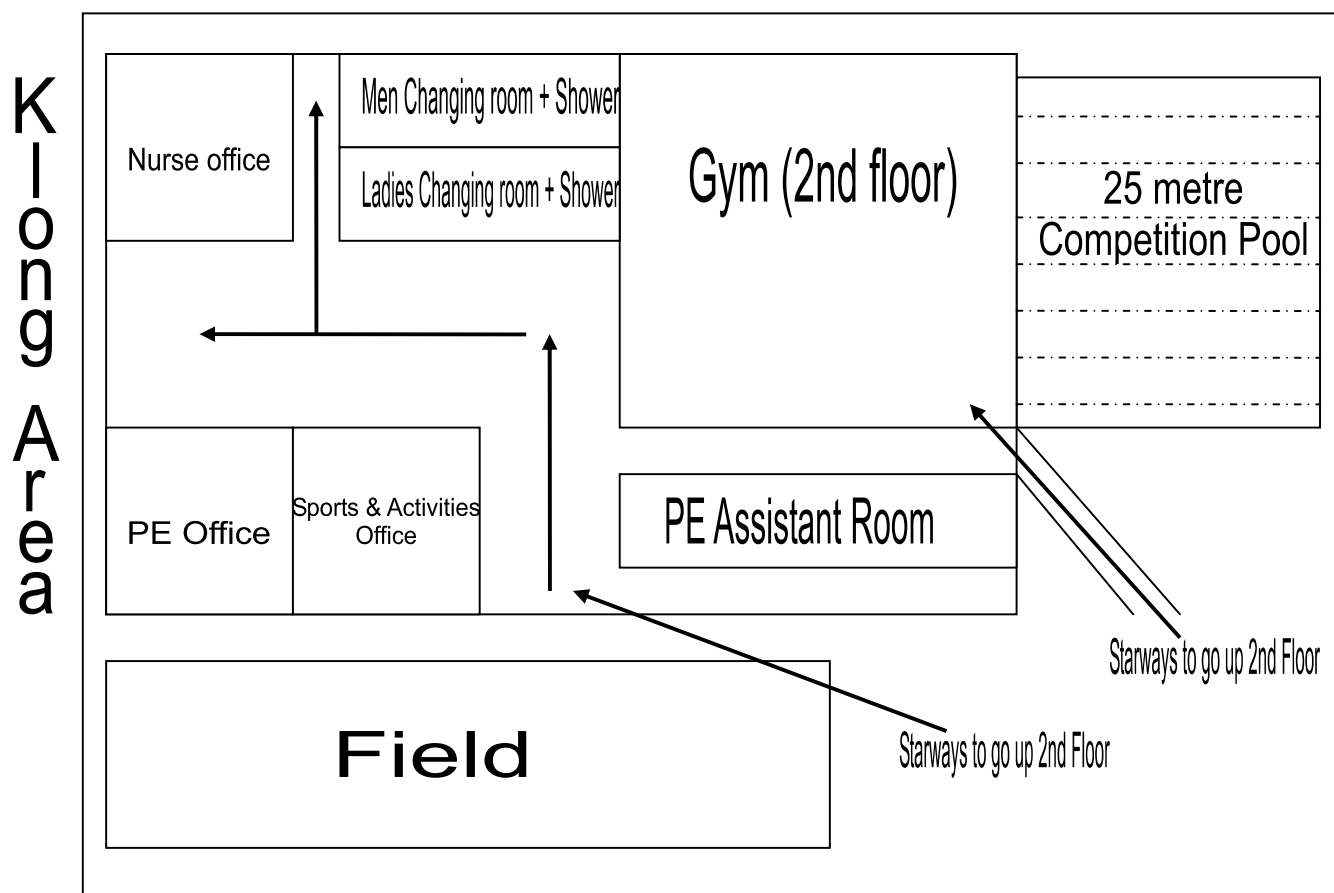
Klong Area

Nurse office

Men Changing room + Shower

Ladies Changing room + Shower

Gym (2nd floor)

25 metre Competition Pool

PE Office

Sports & Activities Office

PE Assistant Room

Starways to go up 2nd Floor

Field

Starways to go up 2nd Floor